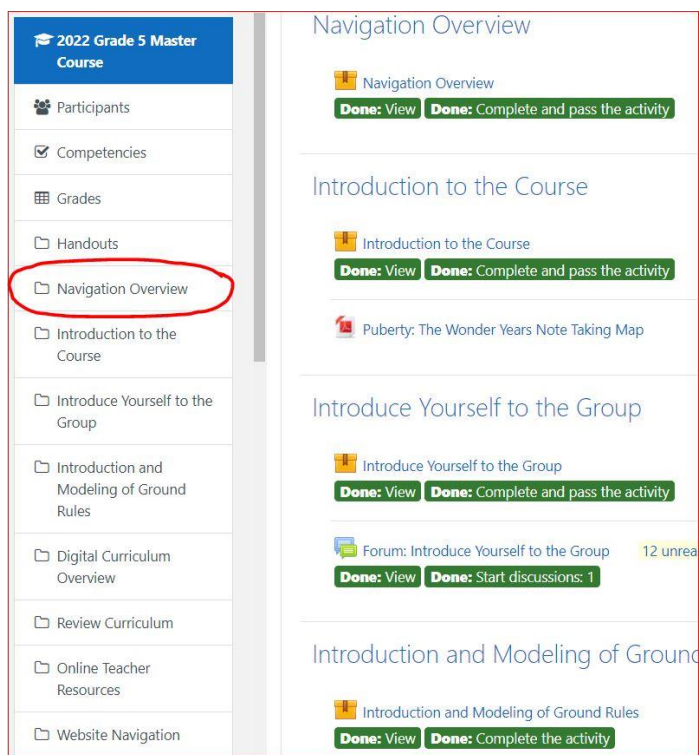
2022 Grade 5 Master Course

Participants

Competencies

Grades

Handouts

Navigation Overview

Introduction to the Course

Introduce Yourself to the Group

Introduction and Modeling of Ground Rules

Digital Curriculum Overview

Review Curriculum

Online Teacher Resources

Website Navigation

Navigation Overview

Navigation Overview

Done: View Done: Complete and pass the activity

Introduction to the Course

Introduction to the Course

Done: View Done: Complete and pass the activity

Puberty: The Wonder Years Note Taking Map

Introduce Yourself to the Group

Introduce Yourself to the Group

Done: View Done: Complete and pass the activity

Forum: Introduce Yourself to the Group 12 unrea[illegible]

Done: View Done: Start discussions: 1

Introduction and Modeling of Grounc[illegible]

Introduction and Modeling of Ground Rules

Done: View Done: Complete the activity